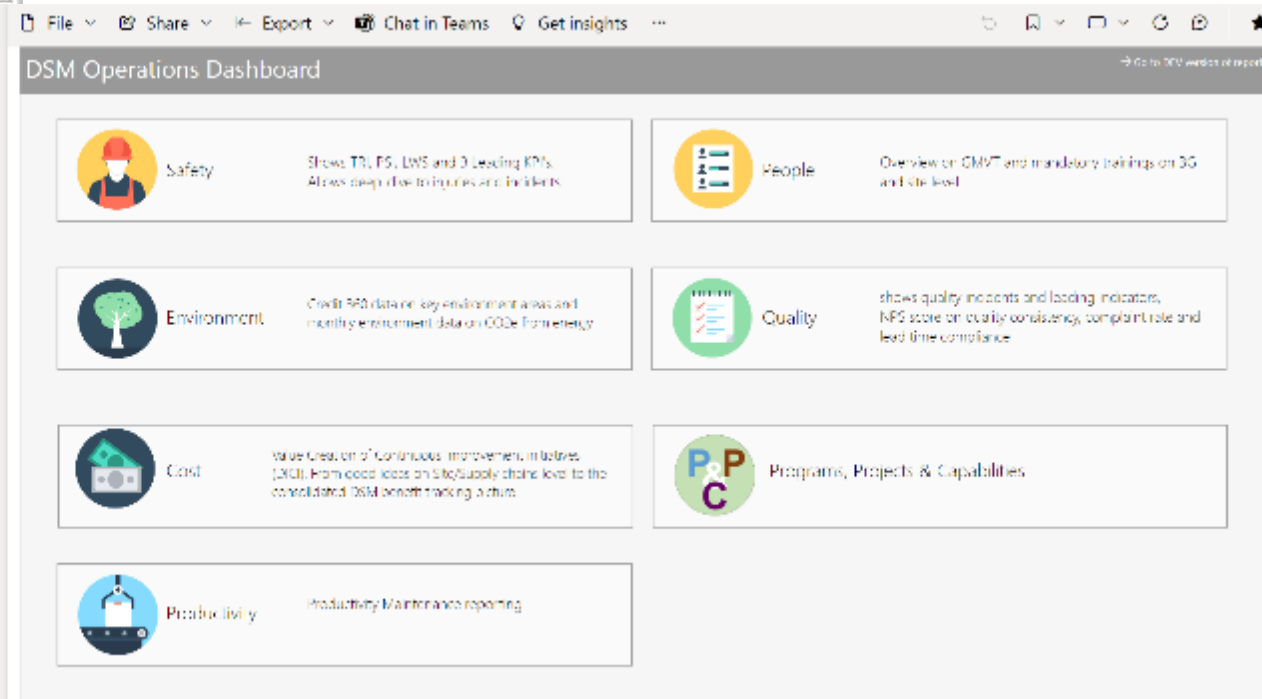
File Share Export Chat in Teams Get insights ···

DSM Operations Dashboard

→ Go to DEV version of report

Safety

Shows TRI, PS, LWS and 3 Leading KPIs. Allows deep dive to injuries and incidents.

People

Overview on OMVT and mandatory trainings on BG and site level

Environment

Credit 360 data on key environment areas and monthly environment data on CO2e from energy

Quality

shows quality incidents and leading indicators, NPS score on quality consistency, complaint rate and lead time compliance

Cost

Value Creation of Continuous Improvement Initiatives (CICI). From good ideas on Site/Supply chains level to the consolidated DSM benefit tracking status

P&P C

Programs, Projects & Capabilities

Productivity

Productivity Maintenance reporting